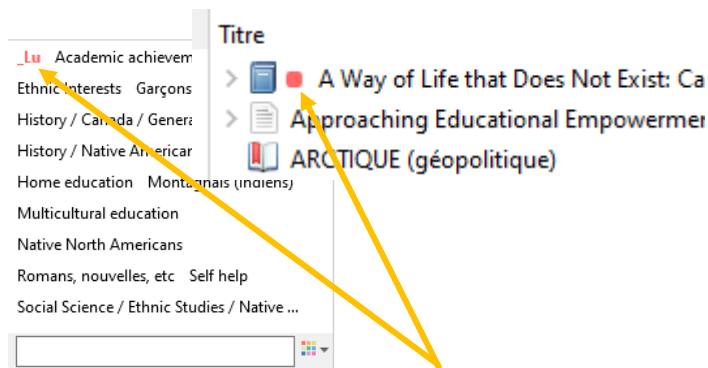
_Lu Academic achievem
Ethnic Interests Garçons
History / Canada / Genera
History / Native American
Home education Montagnais (Indiens)
Multicultural education
Native North Americans
Romans, nouvelles, etc Self help
Social Science / Ethnic Studies / Native ...

Titre
A Way of Life that Does Not Exist: Ca
Approaching Educational Empowermen
ARCTIQUE (géopolitique)